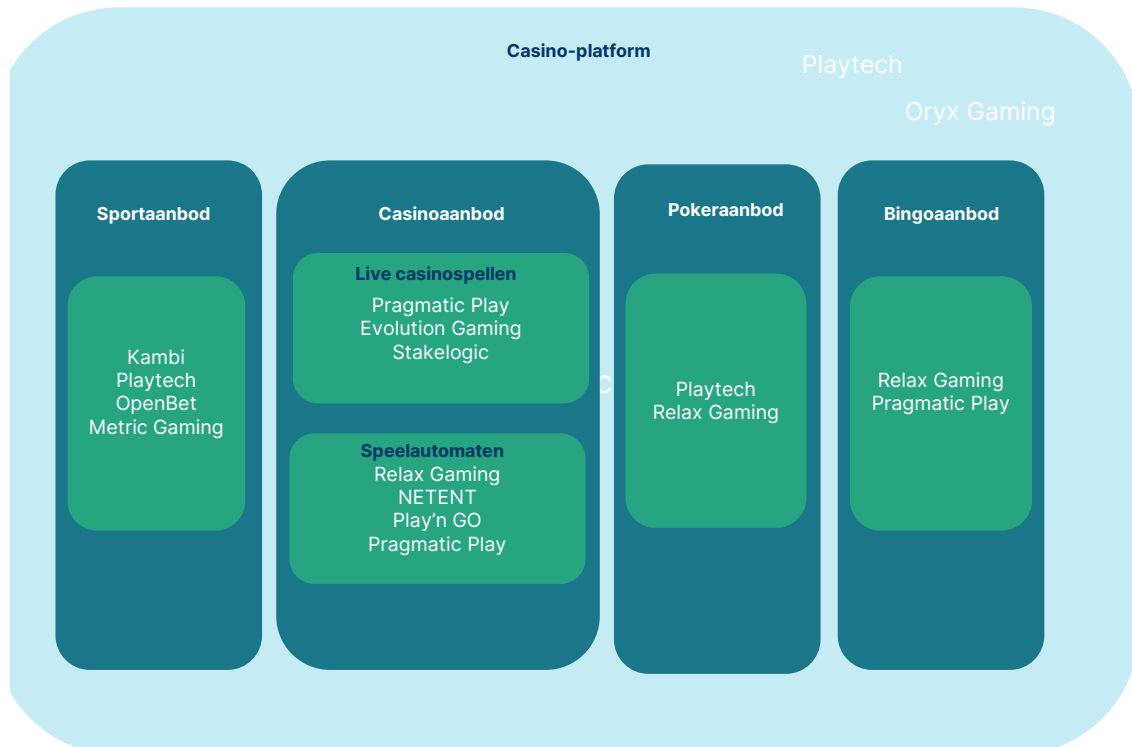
Casino-platform

Playtech

Oryx Gaming

Sportaanbod

Kambi
Playtech
OpenBet
Metric Gaming

Casinoaanbod

Live casinospellen

Pragmatic Play
Evolution Gaming
Stakelogic

Speelautomaten
Relax Gaming
NETENT
Play'n GO
Pragmatic Play

Pokeraanbod

Playtech
Relax Gaming

Bingoaanbod

Relax Gaming
Pragmatic Play